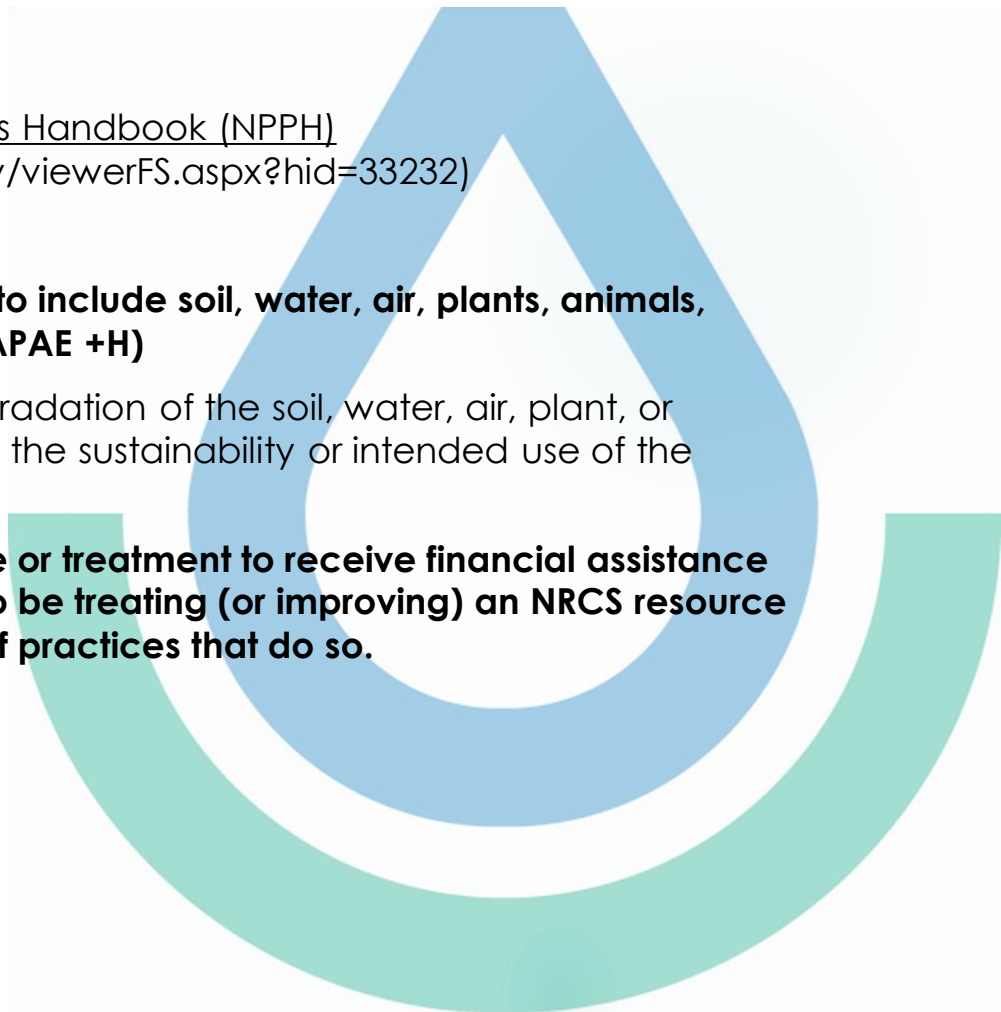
s Handbook (NPPH)
/viewerFS.aspx?hid=33232)

to include soil, water, air, plants, animals, APAE +H)

radation of the soil, water, air, plant, or the sustainability or intended use of the

e or treatment to receive financial assistance o be treating (or improving) an NRCS resource f practices that do so.